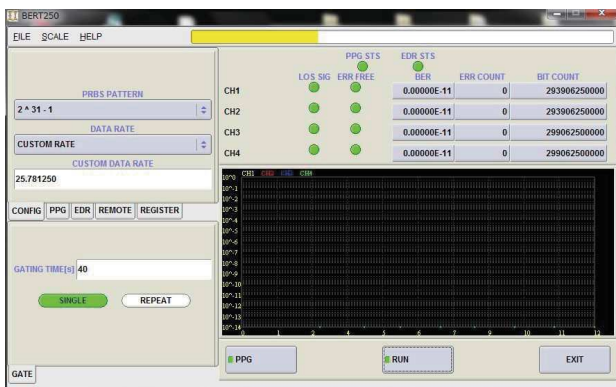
BERT250

FILE SCALE HELP

PRBS PATTERN
2 ^ 31 - 1
DATA RATE
CUSTOM RATE
CUSTOM DATA RATE
25.781250

CONFIG PPG EDR REMOTE REGISTER

GATING TIME[s] 40

SINGLE REPEAT

GATE

PPG STS EDR STS

| | LOS SIG | ERR FREE | BER | ERR COUNT | BIT COUNT |
|---|---|---|---|---|---|
| CH1 | | | 0.00000E-11 | 0 | 293906250000 |
| CH2 | | | 0.00000E-11 | 0 | 293906250000 |
| CH3 | | | 0.00000E-11 | 0 | 299062500000 |
| CH4 | | | 0.00000E-11 | 0 | 299062500000 |

CH1 CH2 CH3 CH4

10^0
10^-1
10^-2
10^-3
10^-4
10^-5
10^-6
10^-7
10^-8
10^-9
10^-10
10^-11
10^-12
10^-13
10^-14

0 1 2 3 4 5 6 7 8 9 10 11 12

PPG RUN EXIT